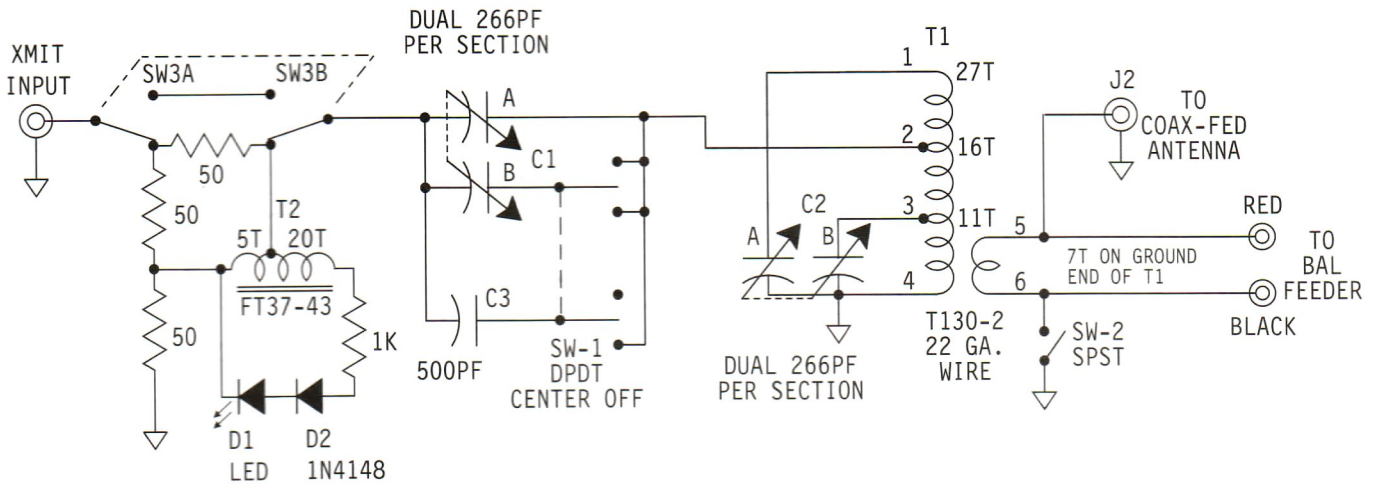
XMIT INPUT

SW3A SW3B

50

50

50

T2

5T 20T

FT37-43

1K

D1 LED

D2 1N4148

DUAL 266PF PER SECTION

A

B

C1

C3

500PF

SW-1 DPDT CENTER OFF

A

C2

B

DUAL 266PF PER SECTION

T1

1 27T

2 16T

3 11T

4

T130-2 22 GA. WIRE

J2

TO COAX-FED ANTENNA

5

6

7T ON GROUND END OF T1

RED

TO BAL FEEDER

BLACK

SW-2 SPST